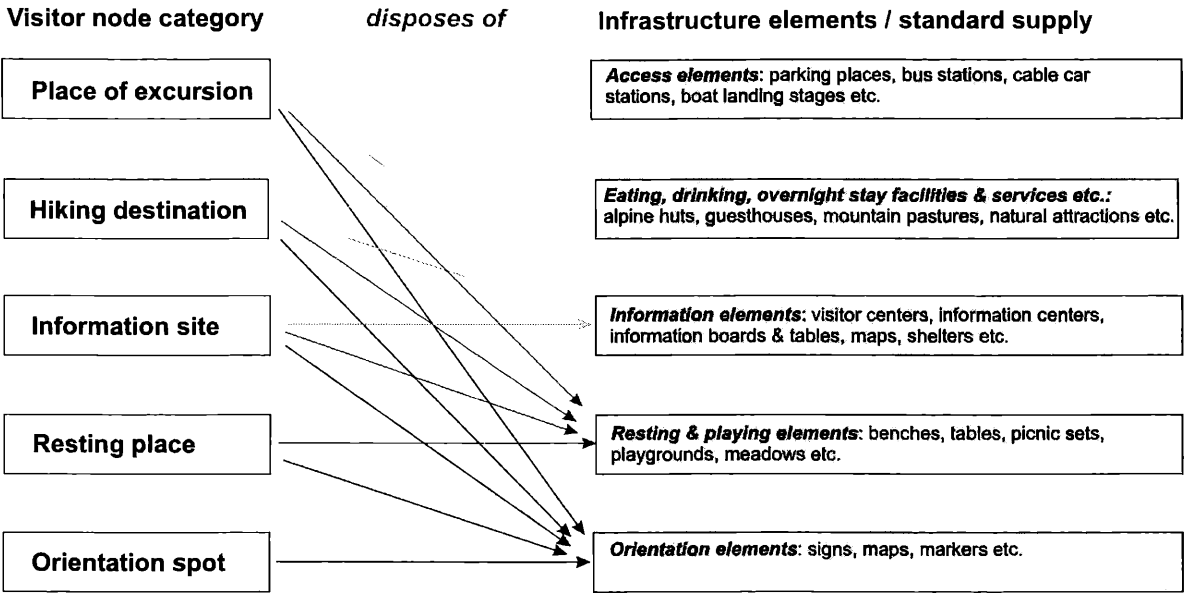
Visitor node category

disposes of

Infrastructure elements / standard supply

Place of excursion

Hiking destination

Information site

Resting place

Orientation spot

**Access elements**: parking places, bus stations, cable car stations, boat landing stages etc.

**Eating, drinking, overnight stay facilities & services etc.:** alpine huts, guesthouses, mountain pastures, natural attractions etc.

**Information elements**: visitor centers, information centers, information boards & tables, maps, shelters etc.

**Resting & playing elements**: benches, tables, picnic sets, playgrounds, meadows etc.

**Orientation elements**: signs, maps, markers etc.